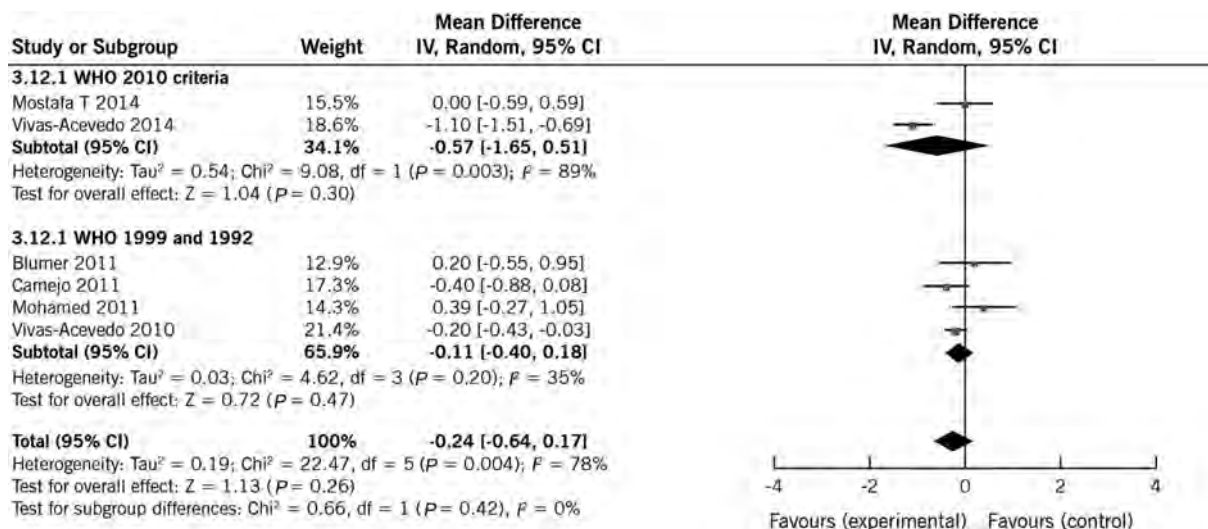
| Study or Subgroup | Weight | Mean Difference IV, Random, 95% CI |
|---|---|---|
| **3.12.1 WHO 2010 criteria** | | |
| Mostafa T 2014 | 15.5% | 0.00 [-0.59, 0.59] |
| Vivas-Acevedo 2014 | 18.6% | -1.10 [-1.51, -0.69] |
| **Subtotal (95% CI)** | **34.1%** | **-0.57 [-1.65, 0.51]** |

Heterogeneity: Tau$^2$ = 0.54; Chi$^2$ = 9.08, df = 1 ($P$ = 0.003); $I^2$ = 89%
Test for overall effect: Z = 1.04 ($P$ = 0.30)

| | | |
|---|---|---|
| **3.12.1 WHO 1999 and 1992** | | |
| Blumer 2011 | 12.9% | 0.20 [-0.55, 0.95] |
| Camejo 2011 | 17.3% | -0.40 [-0.88, 0.08] |
| Mohamed 2011 | 14.3% | 0.39 [-0.27, 1.05] |
| Vivas-Acevedo 2010 | 21.4% | -0.20 [-0.43, -0.03] |
| **Subtotal (95% CI)** | **65.9%** | **-0.11 [-0.40, 0.18]** |

Heterogeneity: Tau$^2$ = 0.03; Chi$^2$ = 4.62, df = 3 ($P$ = 0.20); $I^2$ = 35%
Test for overall effect: Z = 0.72 ($P$ = 0.47)

**Total (95% CI)** **100%** **-0.24 [-0.64, 0.17]**
Heterogeneity: Tau$^2$ = 0.19; Chi$^2$ = 22.47, df = 5 ($P$ = 0.004); $I^2$ = 78%
Test for overall effect: Z = 1.13 ($P$ = 0.26)
Test for subgroup differences: Chi$^2$ = 0.66, df = 1 ($P$ = 0.42), $I^2$ = 0%

Mean Difference
IV, Random, 95% CI

-4 -2 0 2 4
Favours (experimental) Favours (control)